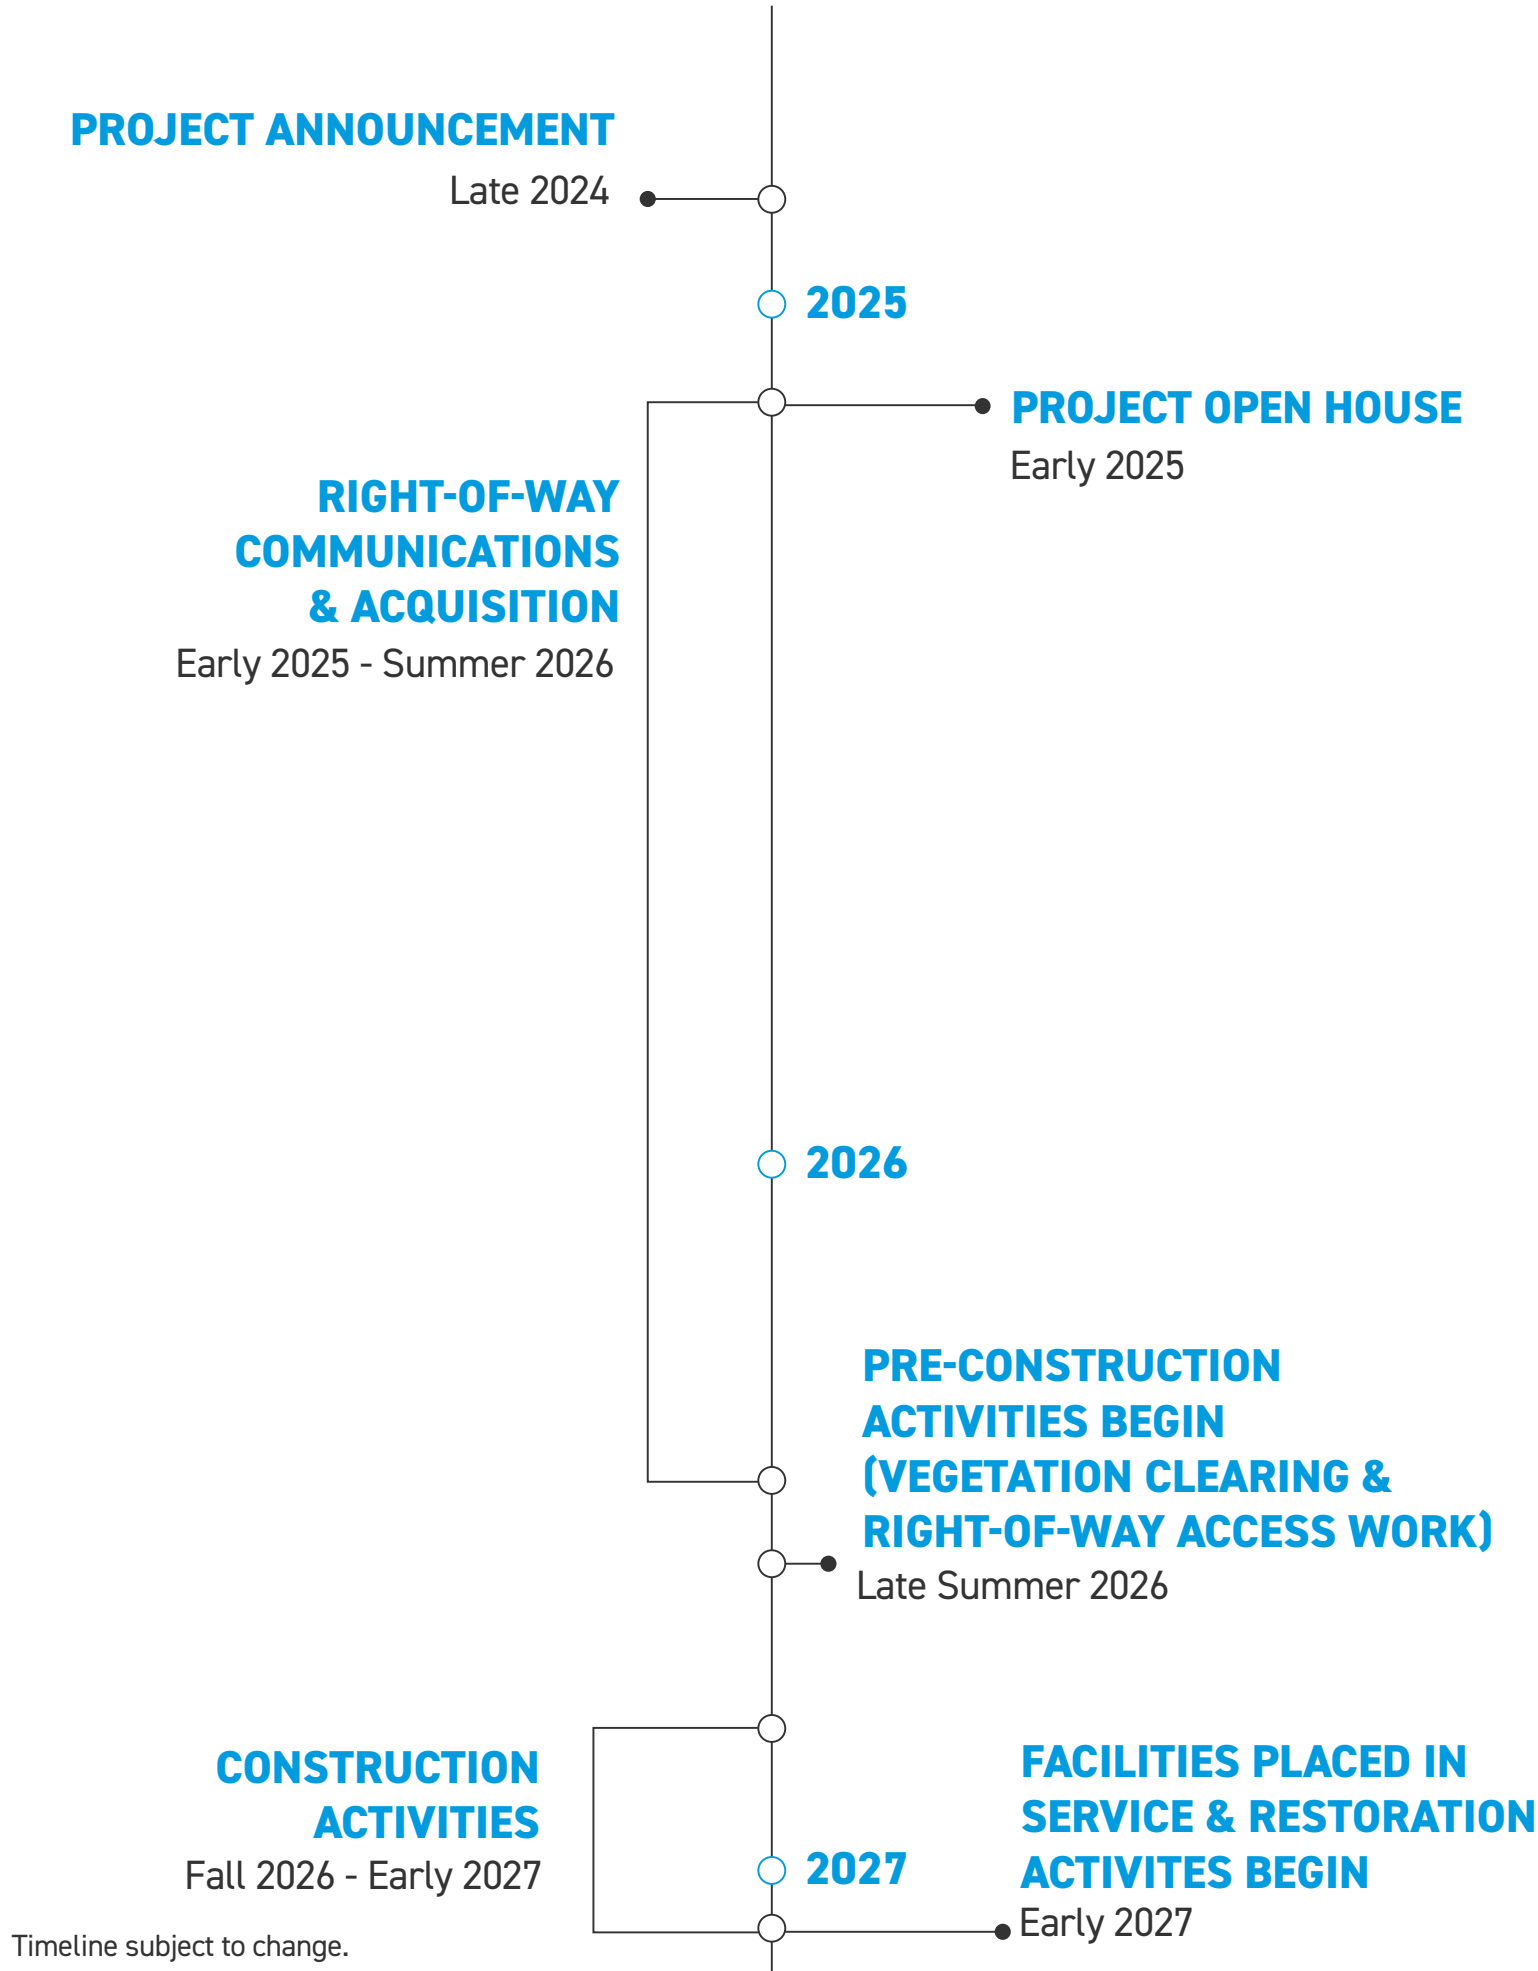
PROJECT ANNOUNCEMENT
Late 2024

2025

PROJECT OPEN HOUSE
Early 2025

RIGHT-OF-WAY COMMUNICATIONS & ACQUISITION
Early 2025 - Summer 2026

2026

PRE-CONSTRUCTION ACTIVITIES BEGIN (VEGETATION CLEARING & RIGHT-OF-WAY ACCESS WORK)
Late Summer 2026

CONSTRUCTION ACTIVITIES
Fall 2026 - Early 2027

2027

FACILITIES PLACED IN SERVICE & RESTORATION ACTIVITES BEGIN
Early 2027

Timeline subject to change.